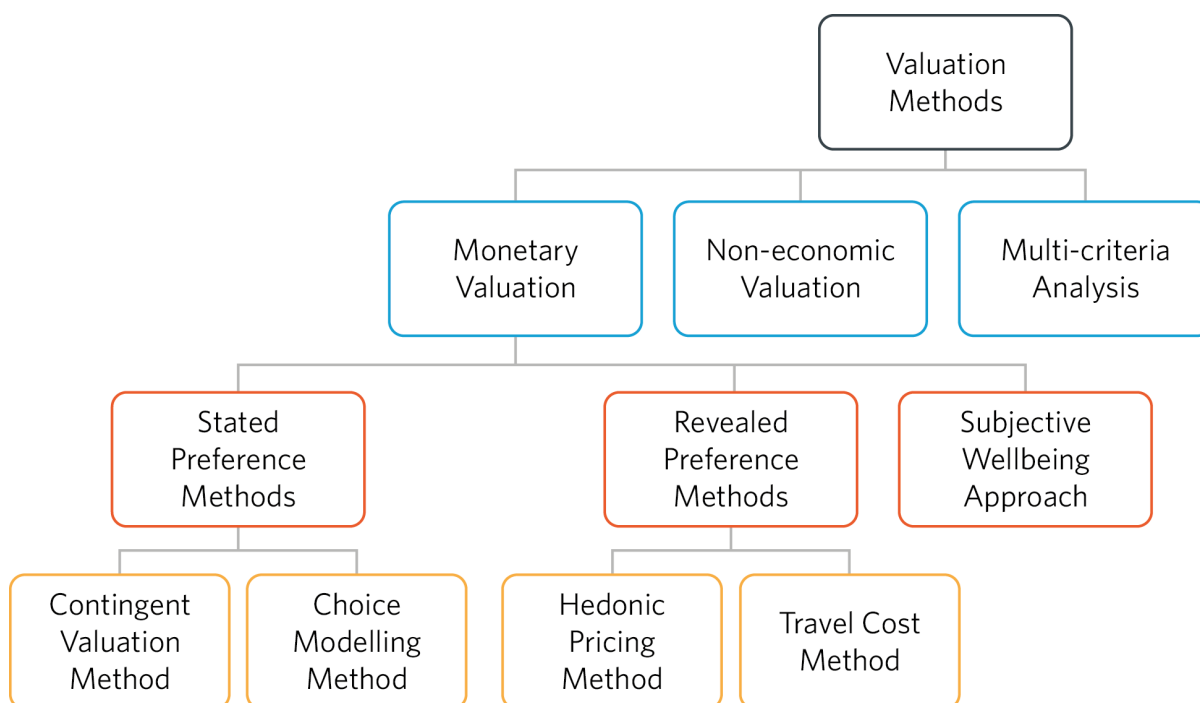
Valuation Methods

Monetary Valuation

Non-economic Valuation

Multi-criteria Analysis

Stated Preference Methods

Revealed Preference Methods

Subjective Wellbeing Approach

Contingent Valuation Method

Choice Modelling Method

Hedonic Pricing Method

Travel Cost Method